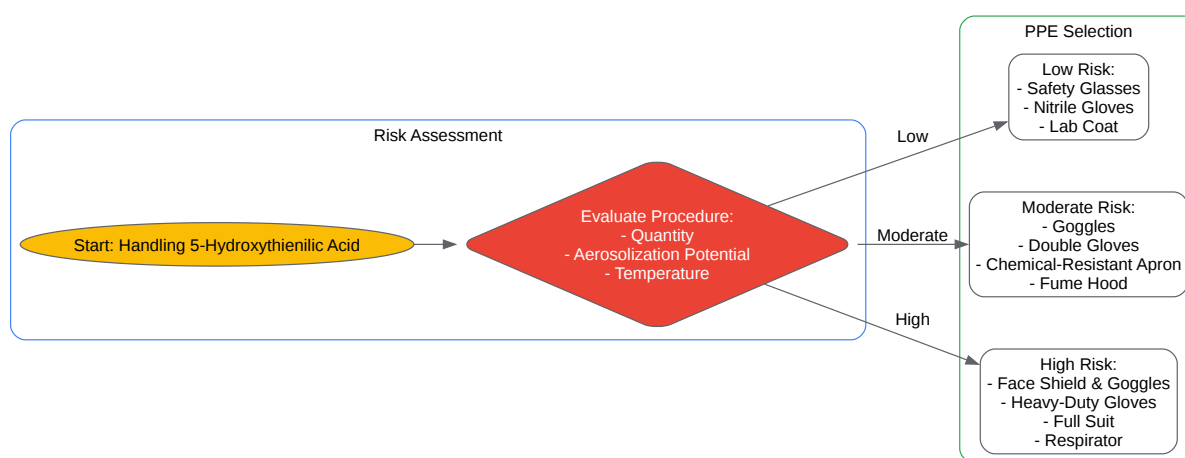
Risk Assessment

Start: Handling 5-Hydroxythienilic Acid

Evaluate Procedure:
- Quantity
- Aerosolization Potential
- Temperature

Low

Moderate

High

PPE Selection

Low Risk:
- Safety Glasses
- Nitrile Gloves
- Lab Coat

Moderate Risk:
- Goggles
- Double Gloves
- Chemical-Resistant Apron
- Fume Hood

High Risk:
- Face Shield & Goggles
- Heavy-Duty Gloves
- Full Suit
- Respirator